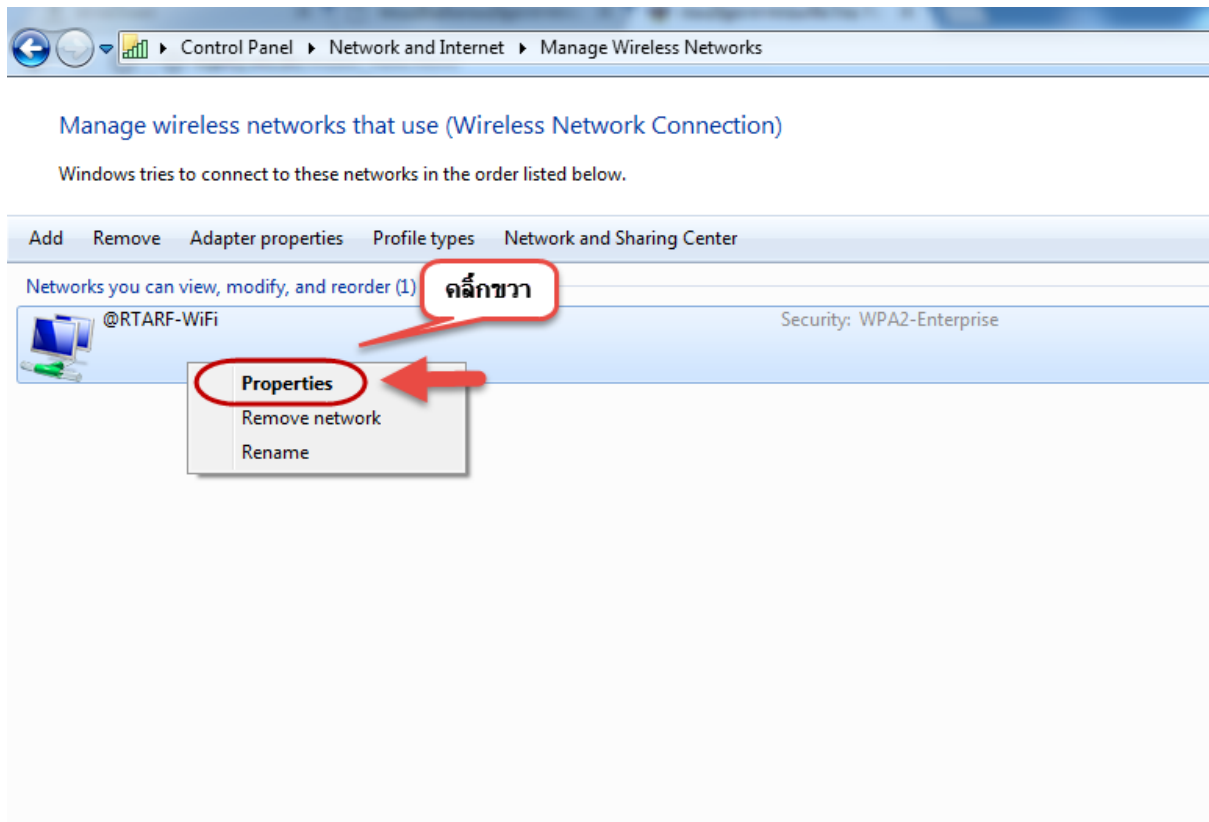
Control Panel ▸ Network and Internet ▸ Manage Wireless Networks

Manage wireless networks that use (Wireless Network Connection)

Windows tries to connect to these networks in the order listed below.

Add Remove Adapter properties Profile types Network and Sharing Center

Networks you can view, modify, and reorder (1)

คลิ๊กขวา

@RTARF-WiFi

Security: WPA2-Enterprise

Properties
Remove network
Rename